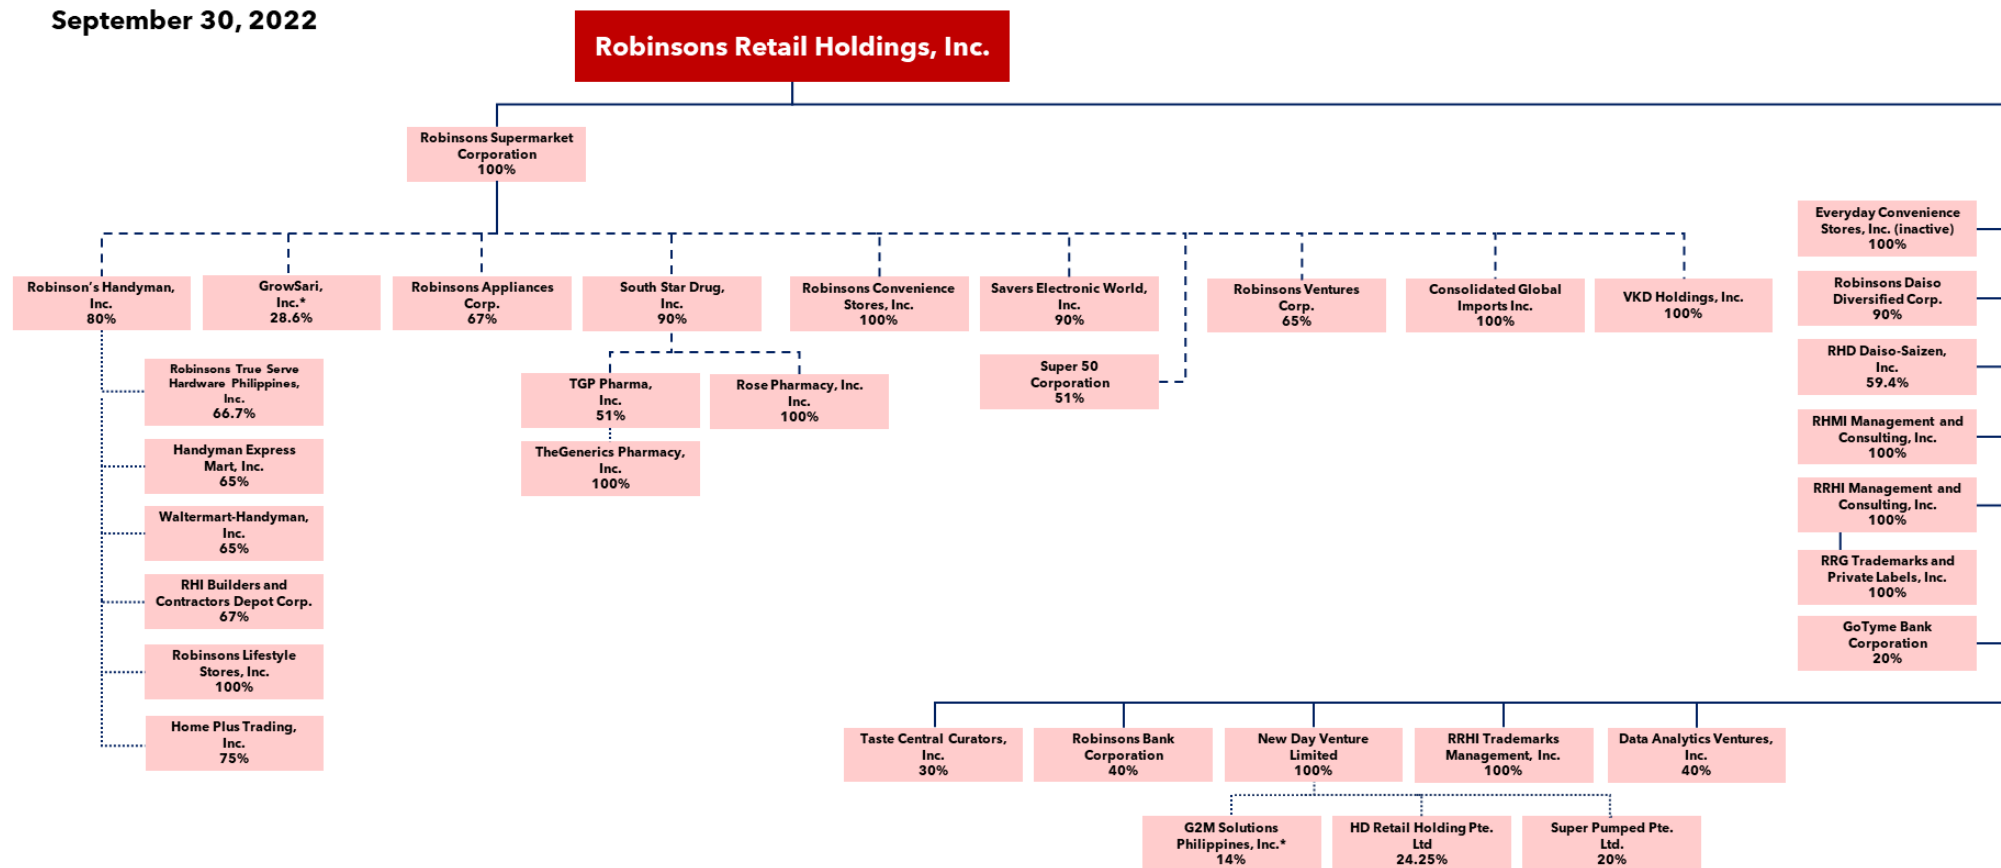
September 30, 2022

Robinsons Retail Holdings, Inc.

Robinsons Supermarket Corporation 100%

Robinson's Handyman, Inc. 80%

GrowSari, Inc.* 28.6%

Robinsons Appliances Corp. 67%

South Star Drug, Inc. 90%

Robinsons Convenience Stores, Inc. 100%

Savers Electronic World, Inc. 90%

Robinsons Ventures Corp. 65%

Consolidated Global Imports Inc. 100%

VKD Holdings, Inc. 100%

Everyday Convenience Stores, Inc. (inactive) 100%

Robinsons Daiso Diversified Corp. 90%

RHD Daiso-Saizen, Inc. 59.4%

RHMI Management and Consulting, Inc. 100%

RRHI Management and Consulting, Inc. 100%

RRG Trademarks and Private Labels, Inc. 100%

GoTyme Bank Corporation 20%

Robinsons True Serve Hardware Philippines, Inc. 66.7%

Handyman Express Mart, Inc. 65%

Waltermart-Handyman, Inc. 65%

RHI Builders and Contractors Depot Corp. 67%

Robinsons Lifestyle Stores, Inc. 100%

Home Plus Trading, Inc. 75%

TGP Pharma, Inc. 51%

Rose Pharmacy, Inc. 100%

TheGenerics Pharmacy, Inc. 100%

Super 50 Corporation 51%

Taste Central Curators, Inc. 30%

Robinsons Bank Corporation 40%

New Day Venture Limited 100%

RRHI Trademarks Management, Inc. 100%

Data Analytics Ventures, Inc. 40%

G2M Solutions Philippines, Inc.* 14%

HD Retail Holding Pte. Ltd 24.25%

Super Pumped Pte. Ltd. 20%